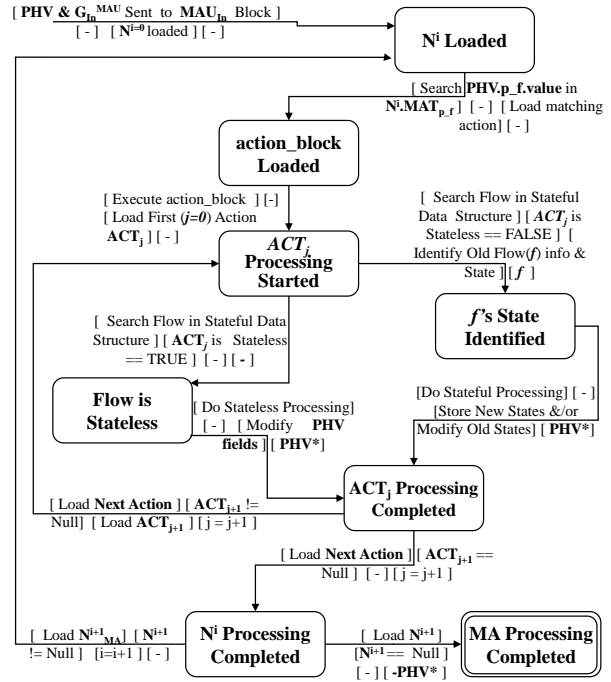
[ **PHV & $G_{In}^{MAU}$ Sent to $MAU_{In}$ Block** ] [ - ] [ $N^{i=0}$ loaded ] [ - ]

**$N^i$ Loaded**

[ Search **PHV.p_f.value** in **$N^i$.$MAT_{p\_f}$** ] [ - ] [ Load matching action] [ - ]

**action_block Loaded**

[ Execute action_block ] [-] [ Load First (*j*=0) Action **$ACT_j$** ] [ - ]

***$ACT_j$* Processing Started**

[ Search Flow in Stateful Data Structure ] [ ***$ACT_j$*** is Stateless == FALSE ] [ Identify Old Flow(*f*) info & State ] [ ***f*** ]

***f*'s State Identified**

[ Search Flow in Stateful Data Structure ] [ **$ACT_j$** is Stateless == TRUE ] [ - ] [ **-** ]

**Flow is Stateless**

[ Do Stateless Processing] [ - ] [ Modify **PHV fields** ] [ **PHV***]

[Do Stateful Processing] [ - ] [Store New States &/or Modify Old States] [ **PHV***]

**$ACT_j$ Processing Completed**

[ Load **Next Action** ] [ **$ACT_{j+1}$** != Null] [ Load **$ACT_{j+1}$** ] [ j = j+1 ]

[ Load **Next Action** ] [ **$ACT_{j+1}$** == Null ] [ - ] [ j = j+1 ]

[ Load **$N^{i+1}_{MA}$**] [ **$N^{i+1}$** != Null ] [i=i+1 ] [ - ]

**$N^i$ Processing Completed**

[ Load **$N^{i+1}$** ] [**$N^{i+1}$** == Null ] [ - ] [ **-PHV*** ]

**MA Processing Completed**